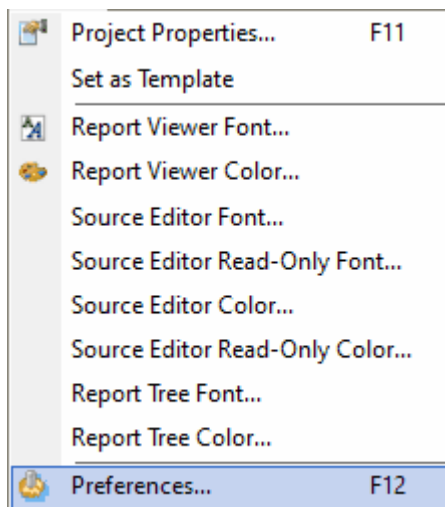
Project Properties... F11
Set as Template

Report Viewer Font...
Report Viewer Color...
Source Editor Font...
Source Editor Read-Only Font...
Source Editor Color...
Source Editor Read-Only Color...
Report Tree Font...
Report Tree Color...

Preferences... F12